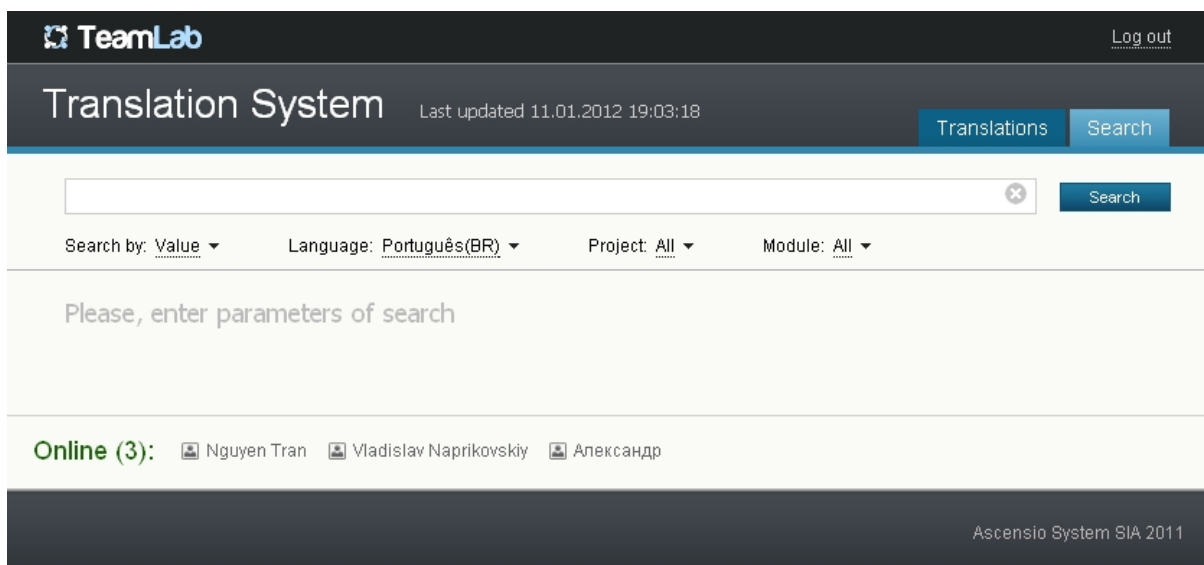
TeamLab

Log out

Translation System

Last updated 11.01.2012 19:03:18

Translations

Search

Search

Search by: Value

Language: Português(BR)

Project: All

Module: All

Please, enter parameters of search

Online (3):

Nguyen Tran

Vladislav Naprikovskiy

Александр

Ascensio System SIA 2011